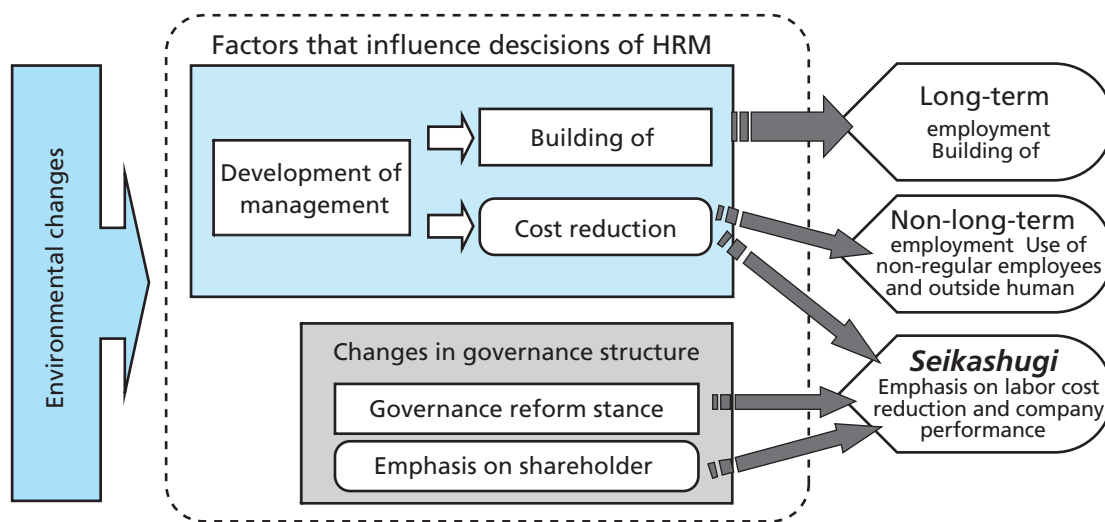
Environmental changes

Factors that influence descisions of HRM

Development of management

Building of

Cost reduction

Changes in governance structure

Governance reform stance

Emphasis on shareholder

Long-term employment Building of

Non-long-term employment Use of non-regular employees and outside human

*Seikashugi* Emphasis on labor cost reduction and company performance